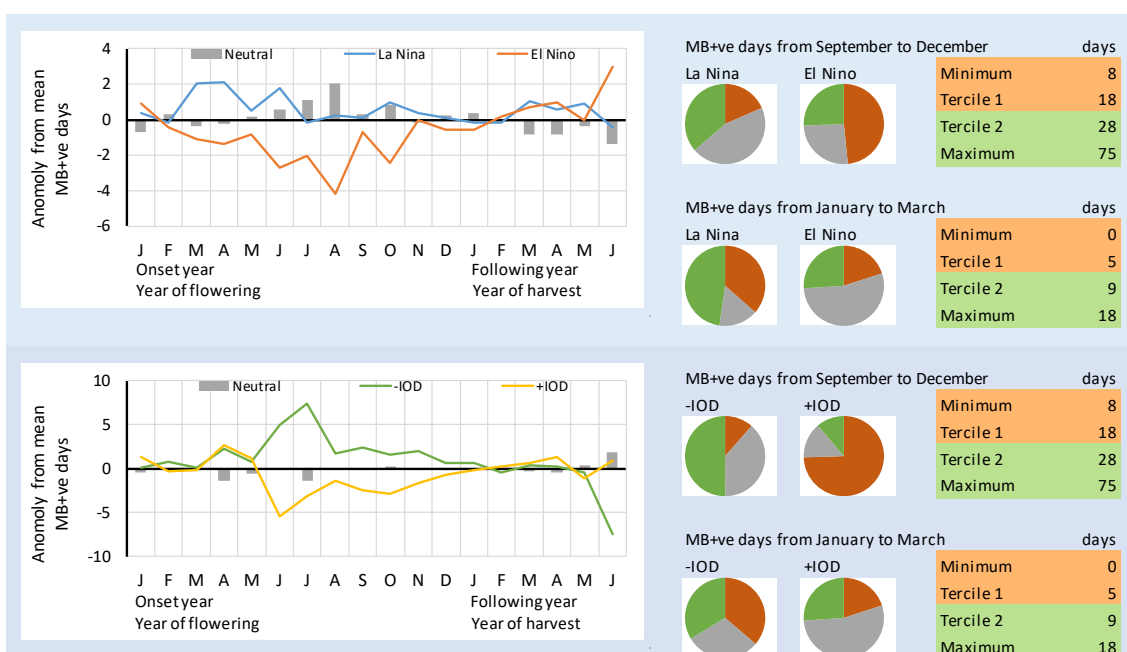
4
2
0
-2
-4
-6
Neutral La Nina El Nino
Anomoly from mean MB+ve days
J F M A M J J A S O N D J F M A M J
Onset year
Year of flowering
Following year
Year of harvest

MB+ve days from September to December days
La Nina El Nino

| Minimum | 8 |
|---|---|
| Tercile 1 | 18 |
| Tercile 2 | 28 |
| Maximum | 75 |

MB+ve days from January to March days
La Nina El Nino

| Minimum | 0 |
|---|---|
| Tercile 1 | 5 |
| Tercile 2 | 9 |
| Maximum | 18 |

10
5
0
-5
-10
Neutral -IOD +IOD
Anomoly from mean MB+ve days
J F M A M J J A S O N D J F M A M J
Onset year
Year of flowering
Following year
Year of harvest

MB+ve days from September to December days
-IOD +IOD

| Minimum | 8 |
|---|---|
| Tercile 1 | 18 |
| Tercile 2 | 28 |
| Maximum | 75 |

MB+ve days from January to March days
-IOD +IOD

| Minimum | 0 |
|---|---|
| Tercile 1 | 5 |
| Tercile 2 | 9 |
| Maximum | 18 |